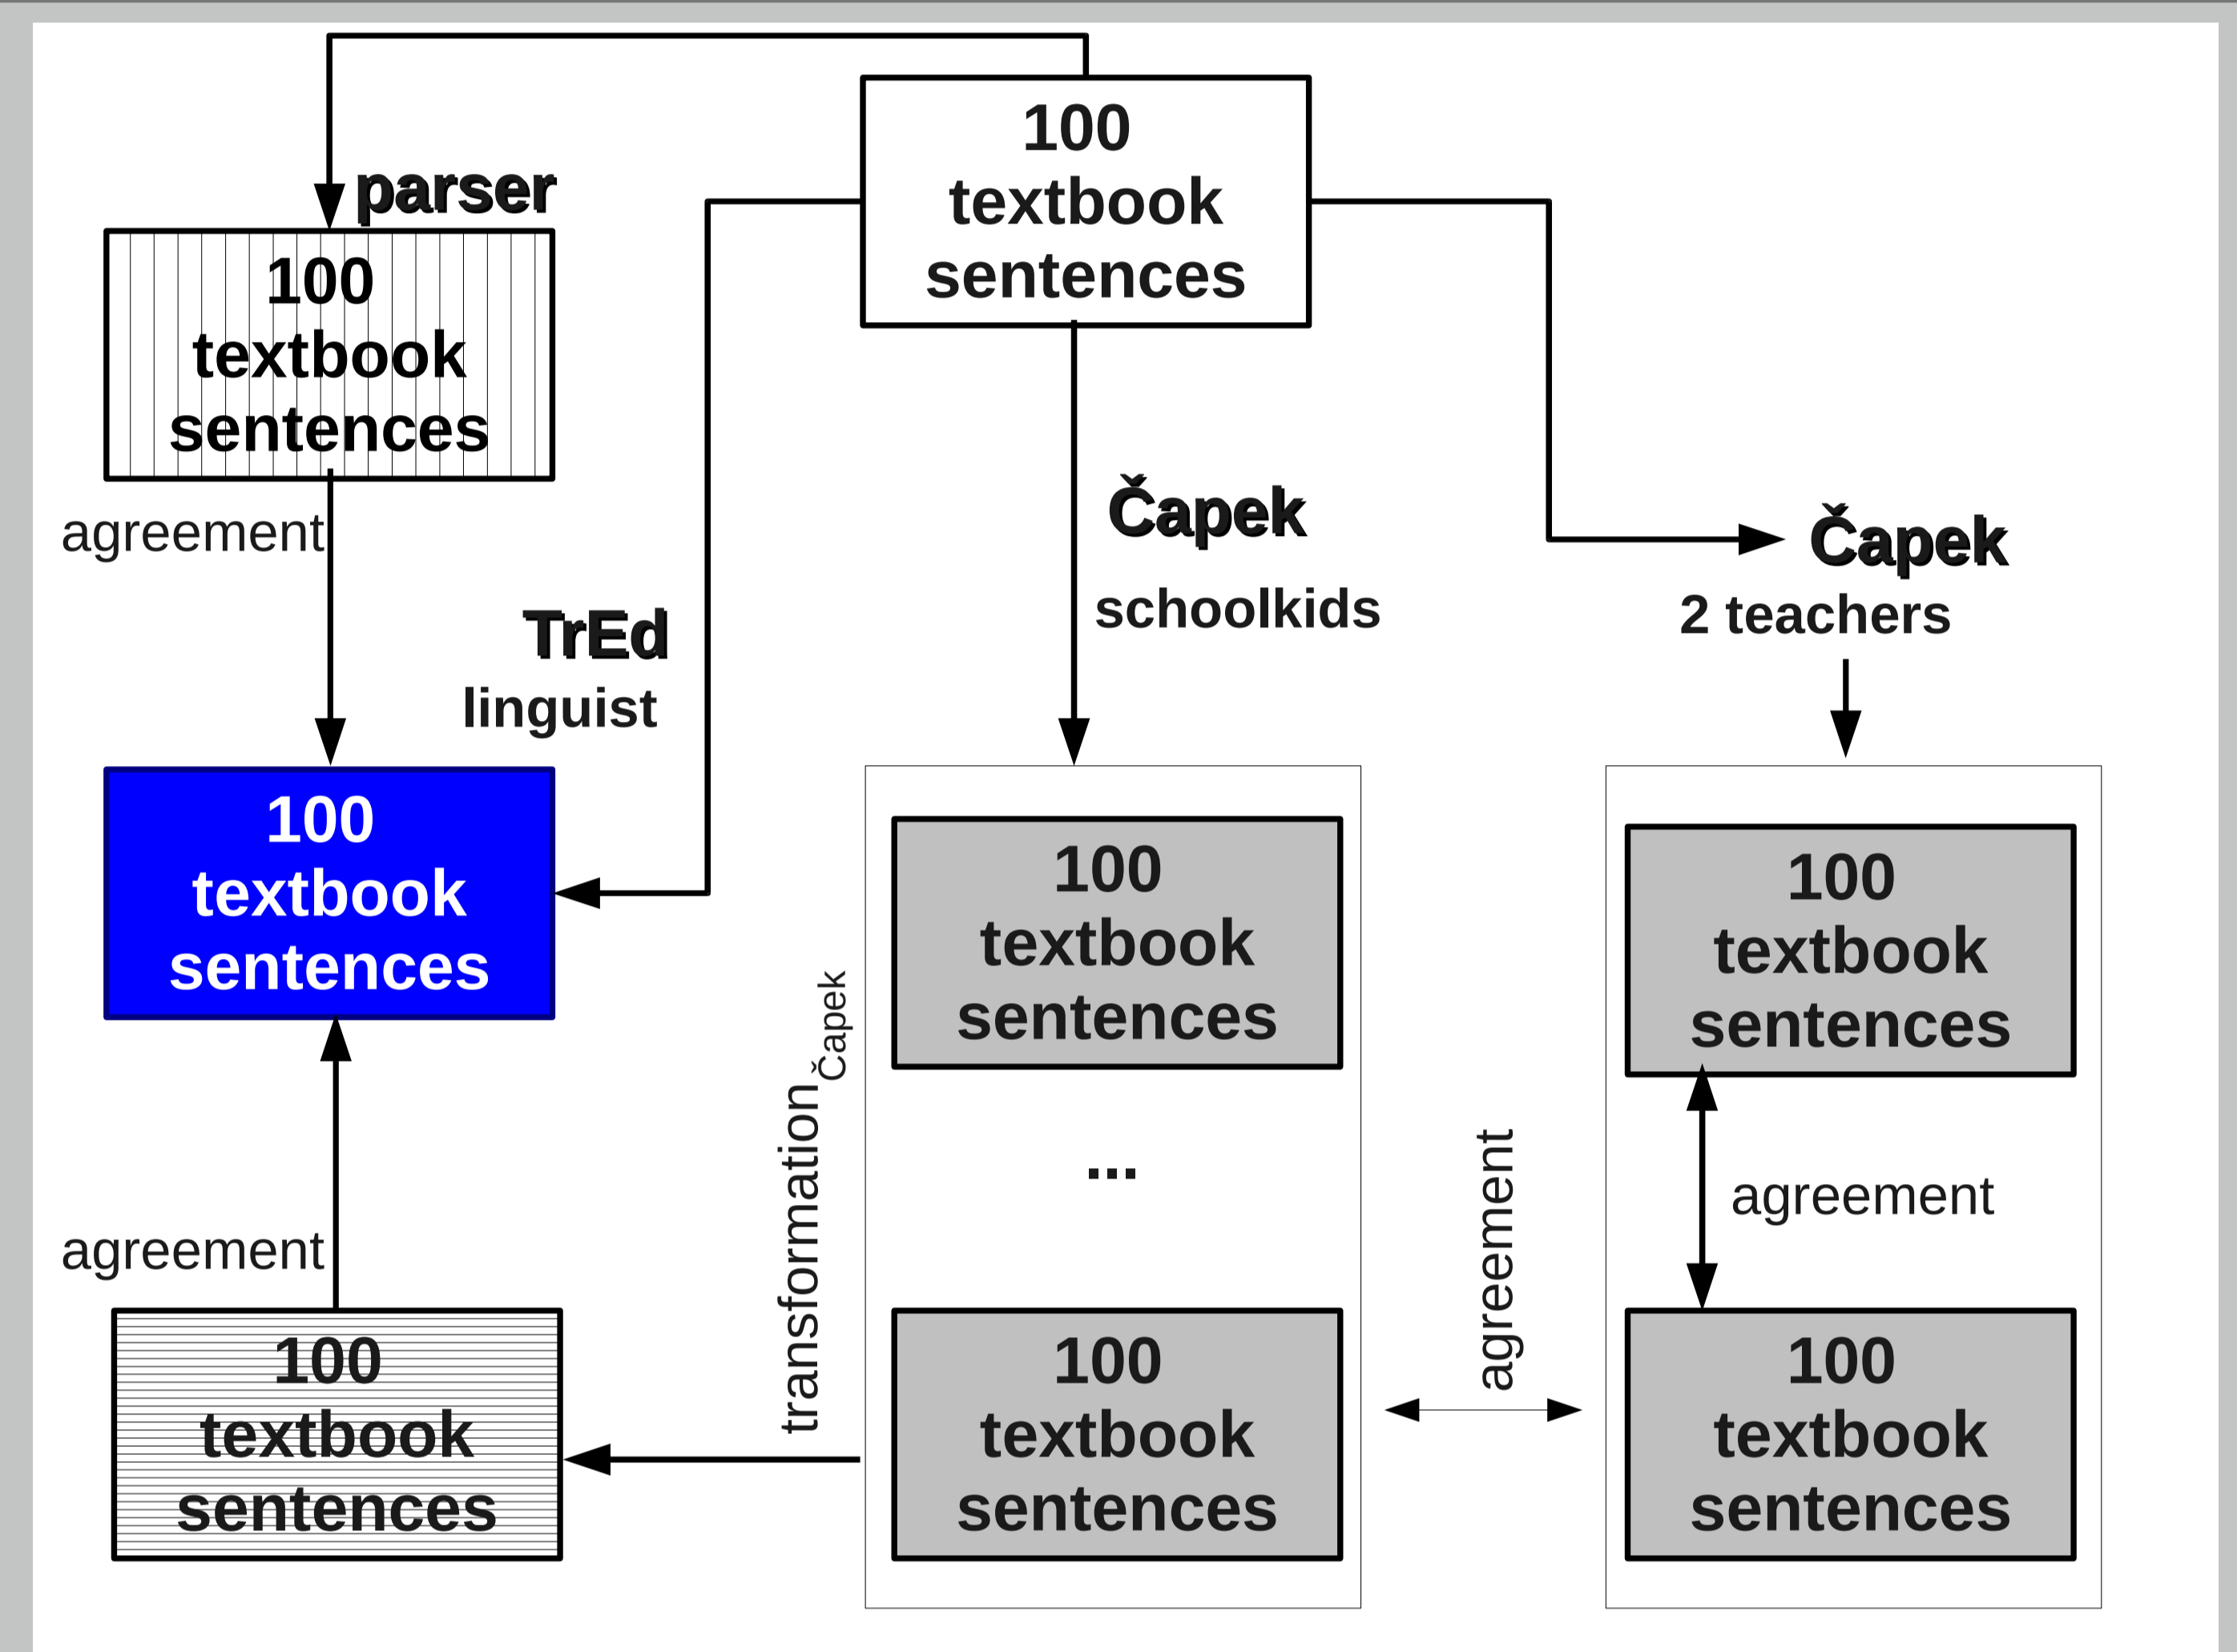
100 textbook sentences

parser

100 textbook sentences

agreement

TrEd
linguist

Čapek
schoolkids

Čapek
2 teachers

100 textbook sentences

100 textbook sentences

100 textbook sentences

...

100 textbook sentences

transformation$_{\text{Čapek}}$

agreement

100 textbook sentences

agreement

100 textbook sentences

agreement

100 textbook sentences